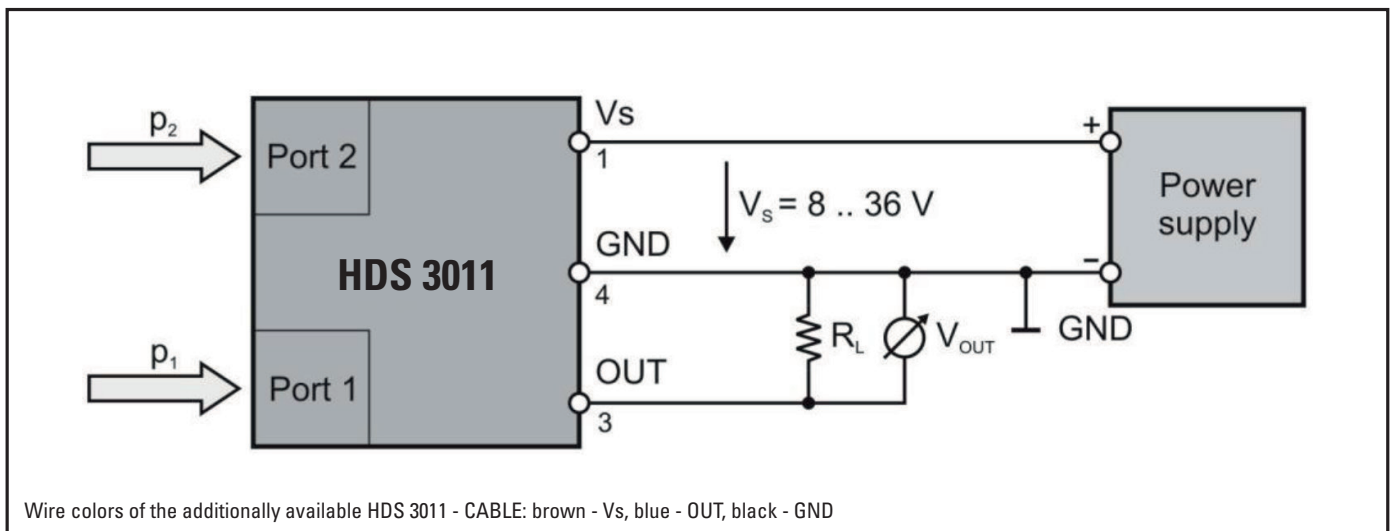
$p_2$

Port 2

HDS 3011

$p_1$

Port 1

Vs
1

GND
4

OUT
3

$V_S = 8 .. 36$ V

$R_L$

$V_{OUT}$

GND

+

–

Power supply

Wire colors of the additionally available HDS 3011 - CABLE: brown - Vs, blue - OUT, black - GND